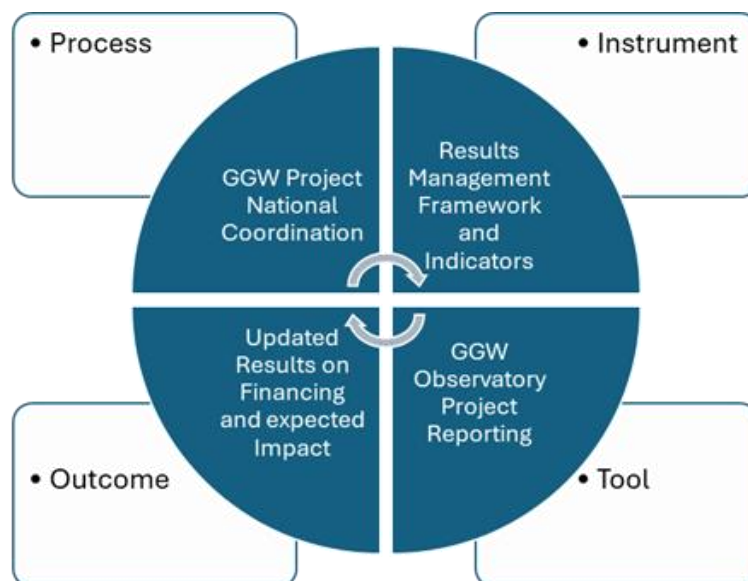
• Process

• Instrument

GGW Project National Coordination

Results Management Framework and Indicators

Updated Results on Financing and expected Impact

GGW Observatory Project Reporting

• Outcome

• Tool